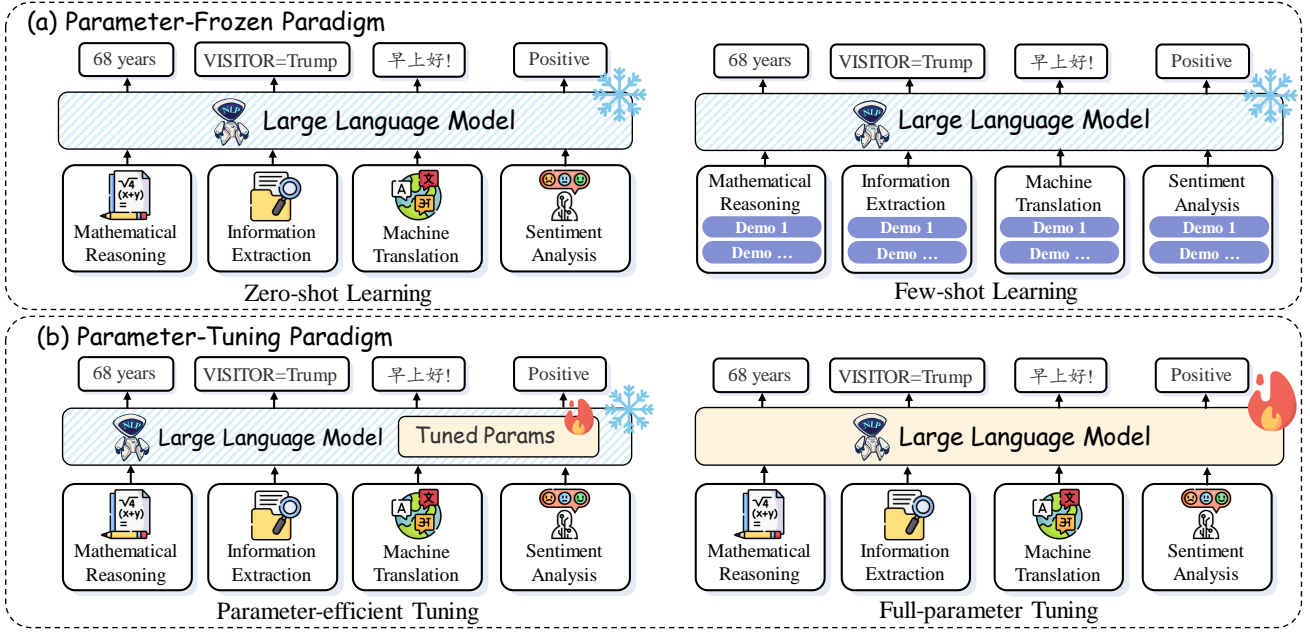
(a) Parameter-Frozen Paradigm

68 years

VISITOR=Trump

早上好!

Positive

Large Language Model

$\sqrt{4}$ (x+y) =

Mathematical Reasoning

Information Extraction

A 文 अ

Machine Translation

Sentiment Analysis

Zero-shot Learning

68 years

VISITOR=Trump

早上好!

Positive

Large Language Model

Mathematical Reasoning

Demo 1

Demo …

Information Extraction

Demo 1

Demo …

Machine Translation

Demo 1

Demo …

Sentiment Analysis

Demo 1

Demo …

Few-shot Learning

(b) Parameter-Tuning Paradigm

68 years

VISITOR=Trump

早上好!

Positive

Large Language Model

Tuned Params

$\sqrt{4}$ (x+y) =

Mathematical Reasoning

Information Extraction

A 文 अ

Machine Translation

Sentiment Analysis

Parameter-efficient Tuning

68 years

VISITOR=Trump

早上好!

Positive

Large Language Model

$\sqrt{4}$ (x+y) =

Mathematical Reasoning

Information Extraction

A 文 अ

Machine Translation

Sentiment Analysis

Full-parameter Tuning